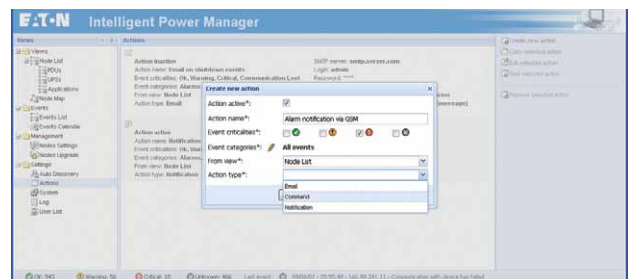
EAT·N Intelligent Power Manager

Views
Node List
PDUs
UPS
Applications
Node Map
Events
Events List
Events Calendar
Management
Nodes Settings
Nodes Upgrade
Settings
Auto Discovery
Actions
System
Log
User List

Actions

Action inactive
Action name: Email on shutdown events
Event criticalities: Ok, Warning, Critical, Communication Lost
Event categories: Alarms
From view: Node List
Action type: Email

SMTP server: smtp.server.com
Login: admin
Password: ****

Action active
Action name: Notification
Event criticalities: Ok, Warning
Event categories: Alarms
From view: Node List
Action type: Notification

Create new action
Action active*: ☑
Action name*: Alarm notification via GSM
Event criticalities*:
Event categories*: All events
From view*: Node List
Action type*:
Email
Command
Notification

Create new action
Copy selected action
Edit selected action
Test selected action
Remove selected action

OK: 343 Warning: 56 Critical: 10 Unknown: 466 Last event: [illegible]